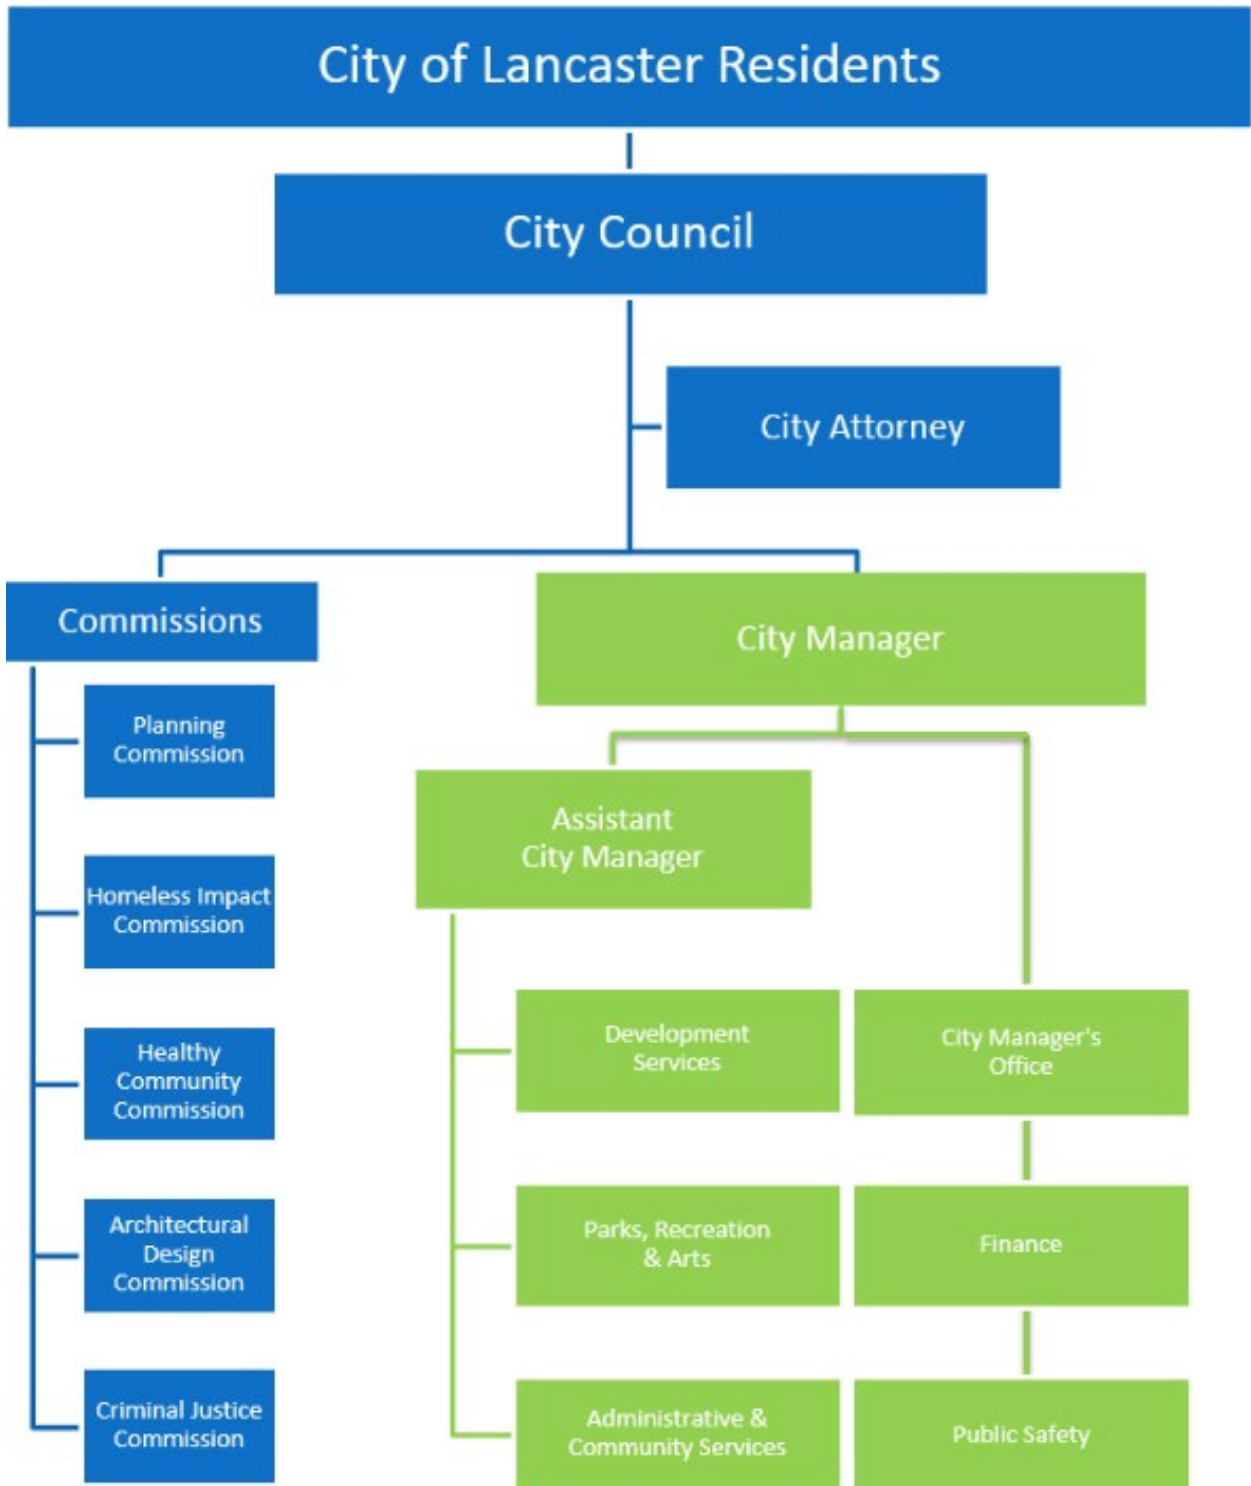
City of Lancaster Residents

City Council

City Attorney

Commissions

City Manager

Planning Commission

Assistant City Manager

Homeless Impact Commission

Healthy Community Commission

Development Services

City Manager's Office

Architectural Design Commission

Parks, Recreation & Arts

Finance

Criminal Justice Commission

Administrative & Community Services

Public Safety